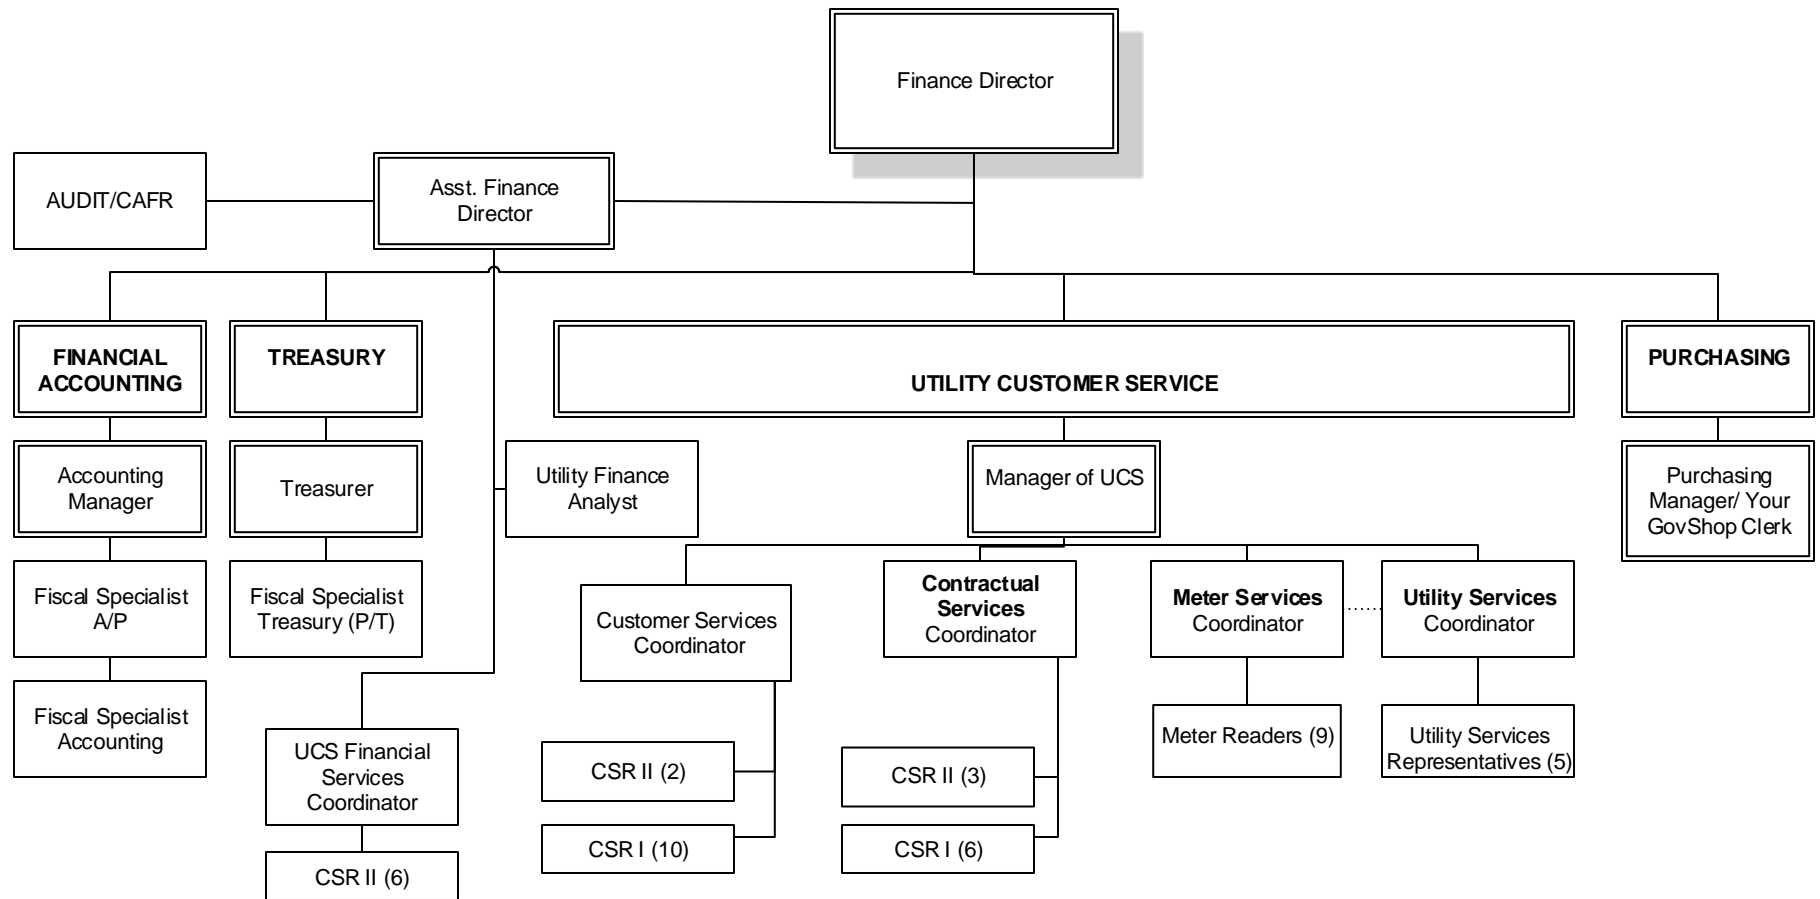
Finance Director

AUDIT/CAFR

Asst. Finance Director

FINANCIAL ACCOUNTING

TREASURY

UTILITY CUSTOMER SERVICE

PURCHASING

Accounting Manager

Treasurer

Utility Finance Analyst

Manager of UCS

Purchasing Manager/ Your GovShop Clerk

Fiscal Specialist A/P

Fiscal Specialist Treasury (P/T)

Customer Services Coordinator

Contractual Services Coordinator

Meter Services Coordinator

Utility Services Coordinator

Fiscal Specialist Accounting

UCS Financial Services Coordinator

CSR II (2)

CSR I (10)

CSR II (3)

CSR I (6)

Meter Readers (9)

Utility Services Representatives (5)

CSR II (6)